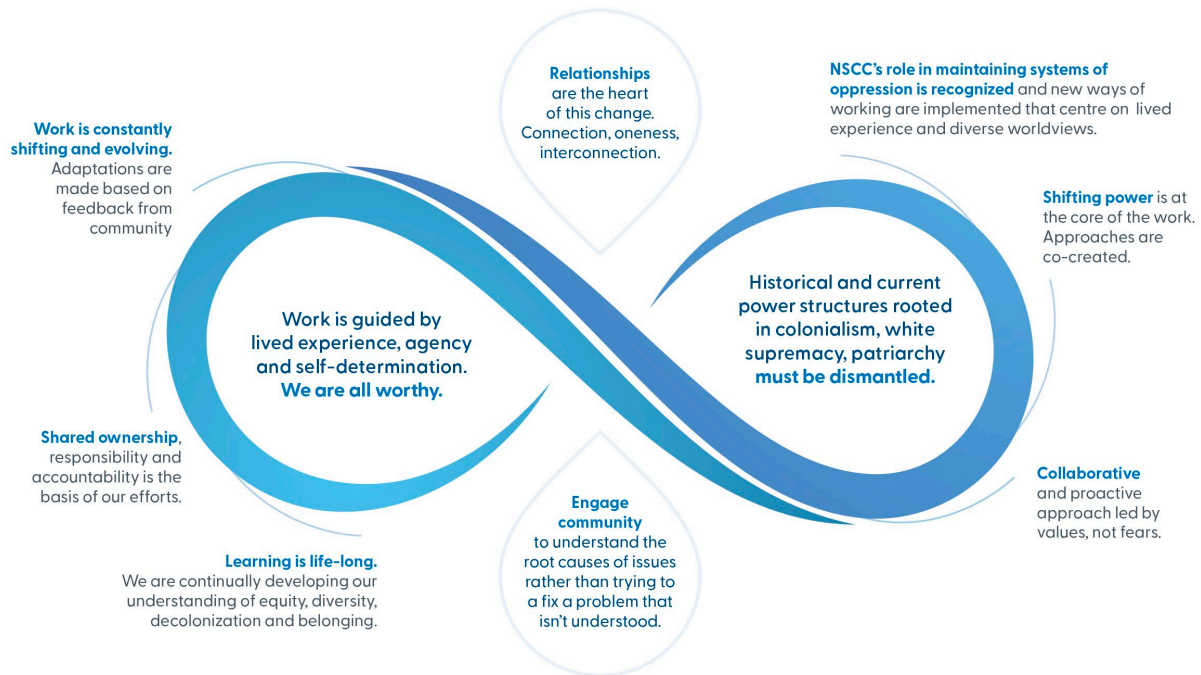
Work is constantly shifting and evolving. Adaptations are made based on feedback from community

Relationships are the heart of this change. Connection, oneness, interconnection.

NSCC's role in maintaining systems of oppression is recognized and new ways of working are implemented that centre on lived experience and diverse worldviews.

Shifting power is at the core of the work. Approaches are co-created.

Work is guided by lived experience, agency and self-determination. We are all worthy.

Historical and current power structures rooted in colonialism, white supremacy, patriarchy must be dismantled.

Shared ownership, responsibility and accountability is the basis of our efforts.

Collaborative and proactive approach led by values, not fears.

Engage community to understand the root causes of issues rather than trying to a fix a problem that isn't understood.

Learning is life-long. We are continually developing our understanding of equity, diversity, decolonization and belonging.